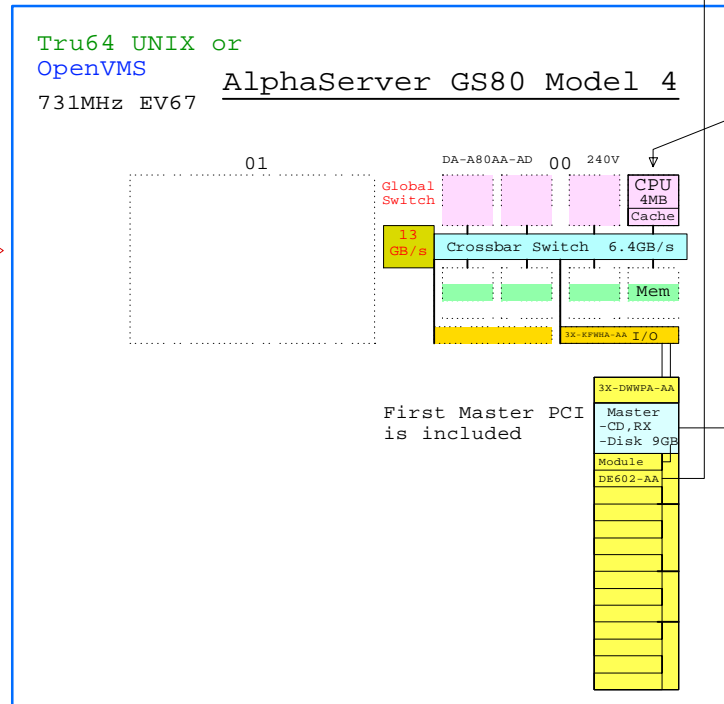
Tru64 UNIX or
OpenVMS

AlphaServer GS80 Model 4

731MHz EV67

01

DA-A80AA-AD 00 240V

Global Switch

CPU 4MB Cache

13 GB/s

Crossbar Switch 6.4GB/s

Mem

3X-KFWHA-AA I/O

3X-DWWPA-AA

First Master PCI is included

Master -CD,RX -Disk 9GB

Module

DE602-AA